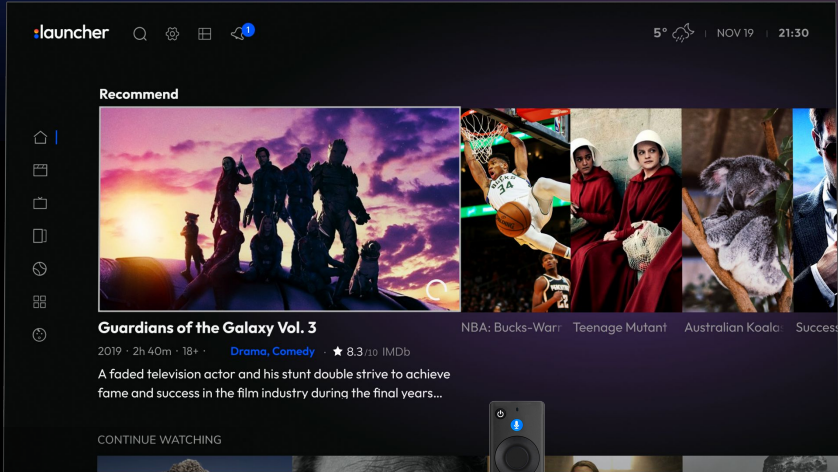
:launcher

1

5° | NOV 19 | 21:30

Recommend

Guardians of the Galaxy Vol. 3

2019 · 2h 40m · 18+ · Drama, Comedy · ★ 8.3/10 IMDb

A faded television actor and his stunt double strive to achieve fame and success in the film industry during the final years...

NBA: Bucks-Warr

Teenage Mutant

Australian Koala

Success

CONTINUE WATCHING